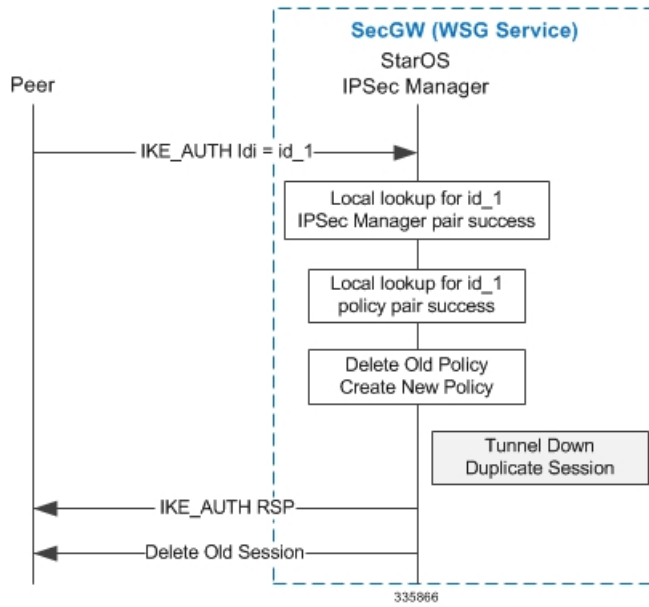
SecGW (WSG Service)

StarOS
IPSec Manager

Peer

IKE_AUTH Idi = id_1

Local lookup for id_1
IPSec Manager pair success

Local lookup for id_1
policy pair success

Delete Old Policy
Create New Policy

Tunnel Down
Duplicate Session

IKE_AUTH RSP

Delete Old Session

335866